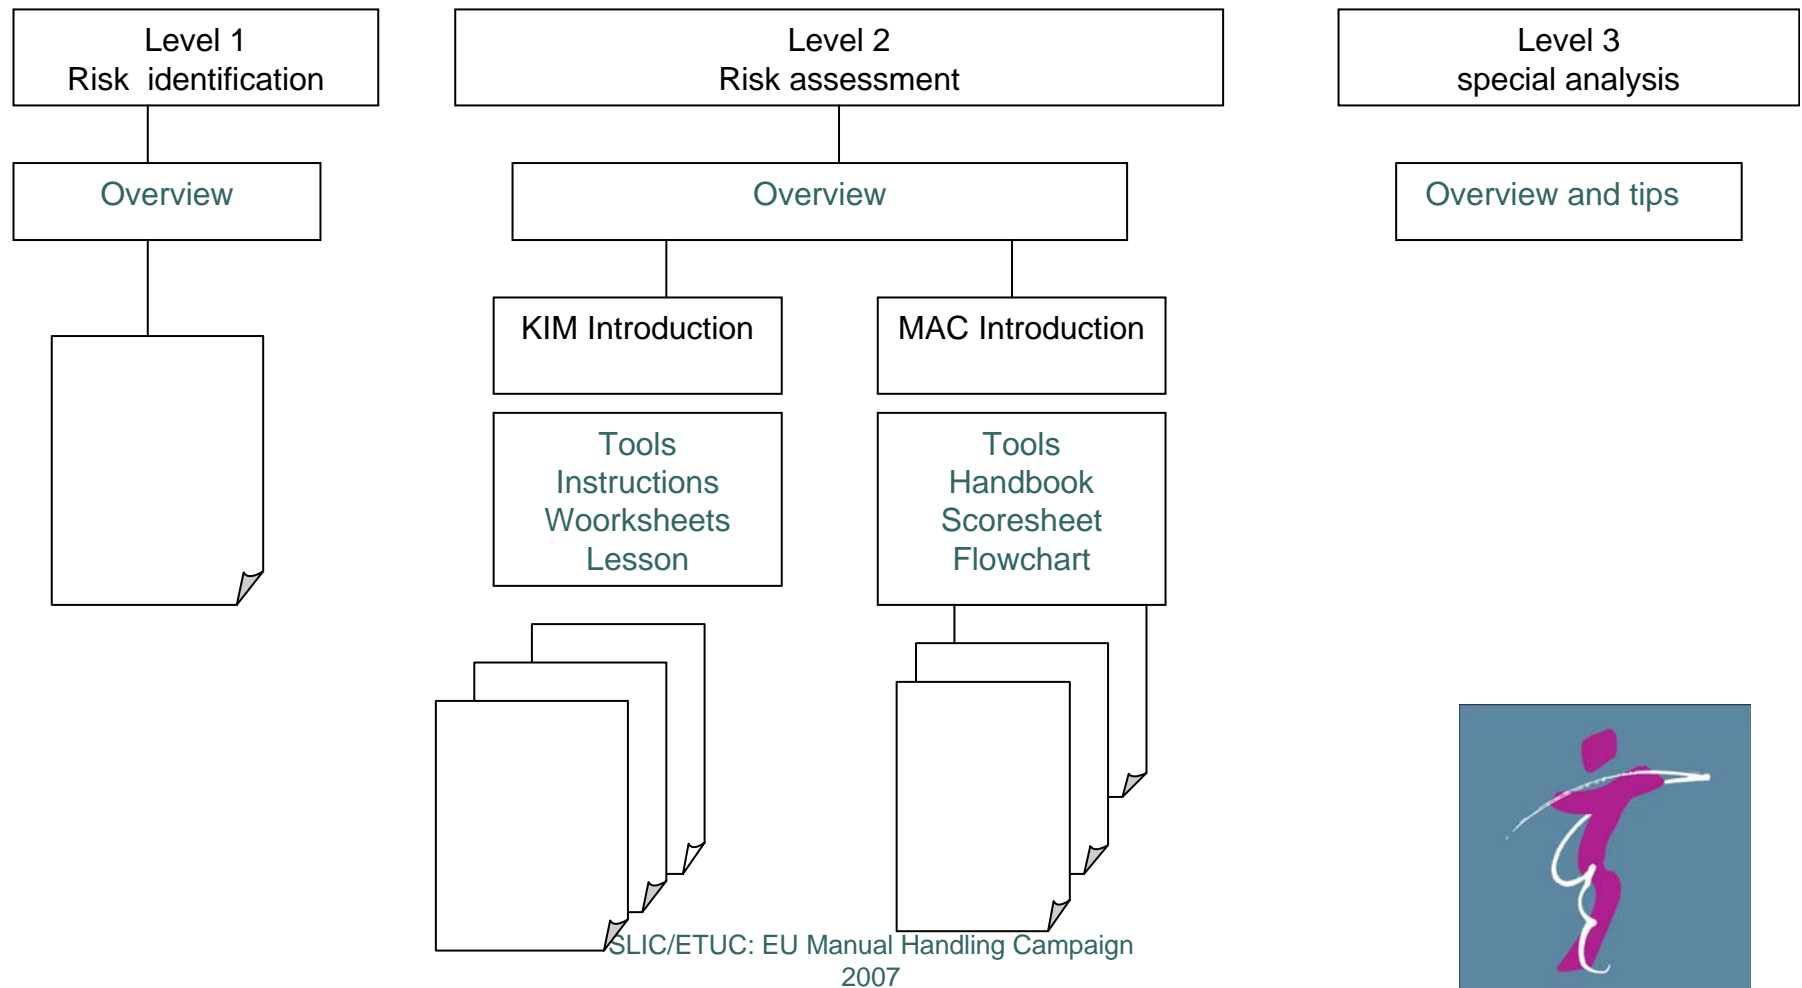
Level 1
Risk identification

Level 2
Risk assessment

Level 3
special analysis

Overview

Overview

Overview and tips

KIM Introduction

MAC Introduction

Tools
Instructions
Woorksheets
Lesson

Tools
Handbook
Scoresheet
Flowchart

SLIC/ETUC: EU Manual Handling Campaign 2007